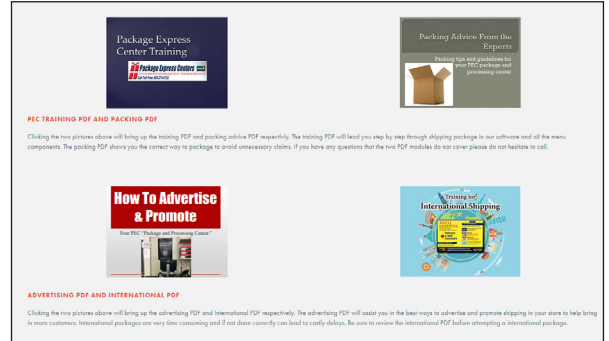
Package Express Center Training

Package Express Centers

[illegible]

Packing Advice From the Experts

Packing tips and guidelines for your PEC package and processing center

PEC TRAINING PDF AND PACKING PDF

Clicking the two pictures above will bring up the training PDF and packing advice PDF respectively. The training PDF will lead you step by step through shipping package in our software and all the menu components. The packing PDF shows you the correct way to package to avoid unnecessary claims. If you have any questions that the two PDF modules do not cover please do not hesitate to call.

How To Advertise & Promote

Your PEC "Package and Processing Center"

Training for International Shipping

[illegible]

ADVERTISING PDF AND INTERNATIONAL PDF

Clicking the two pictures above will bring up the advertising PDF and International PDF respectively. The advertising PDF will assist you in the best ways to advertise and promote shipping in your store to help bring in more customers. International packages are very time consuming and if not done correctly can lead to costly delays. Be sure to review the international PDF before attempting a international package.